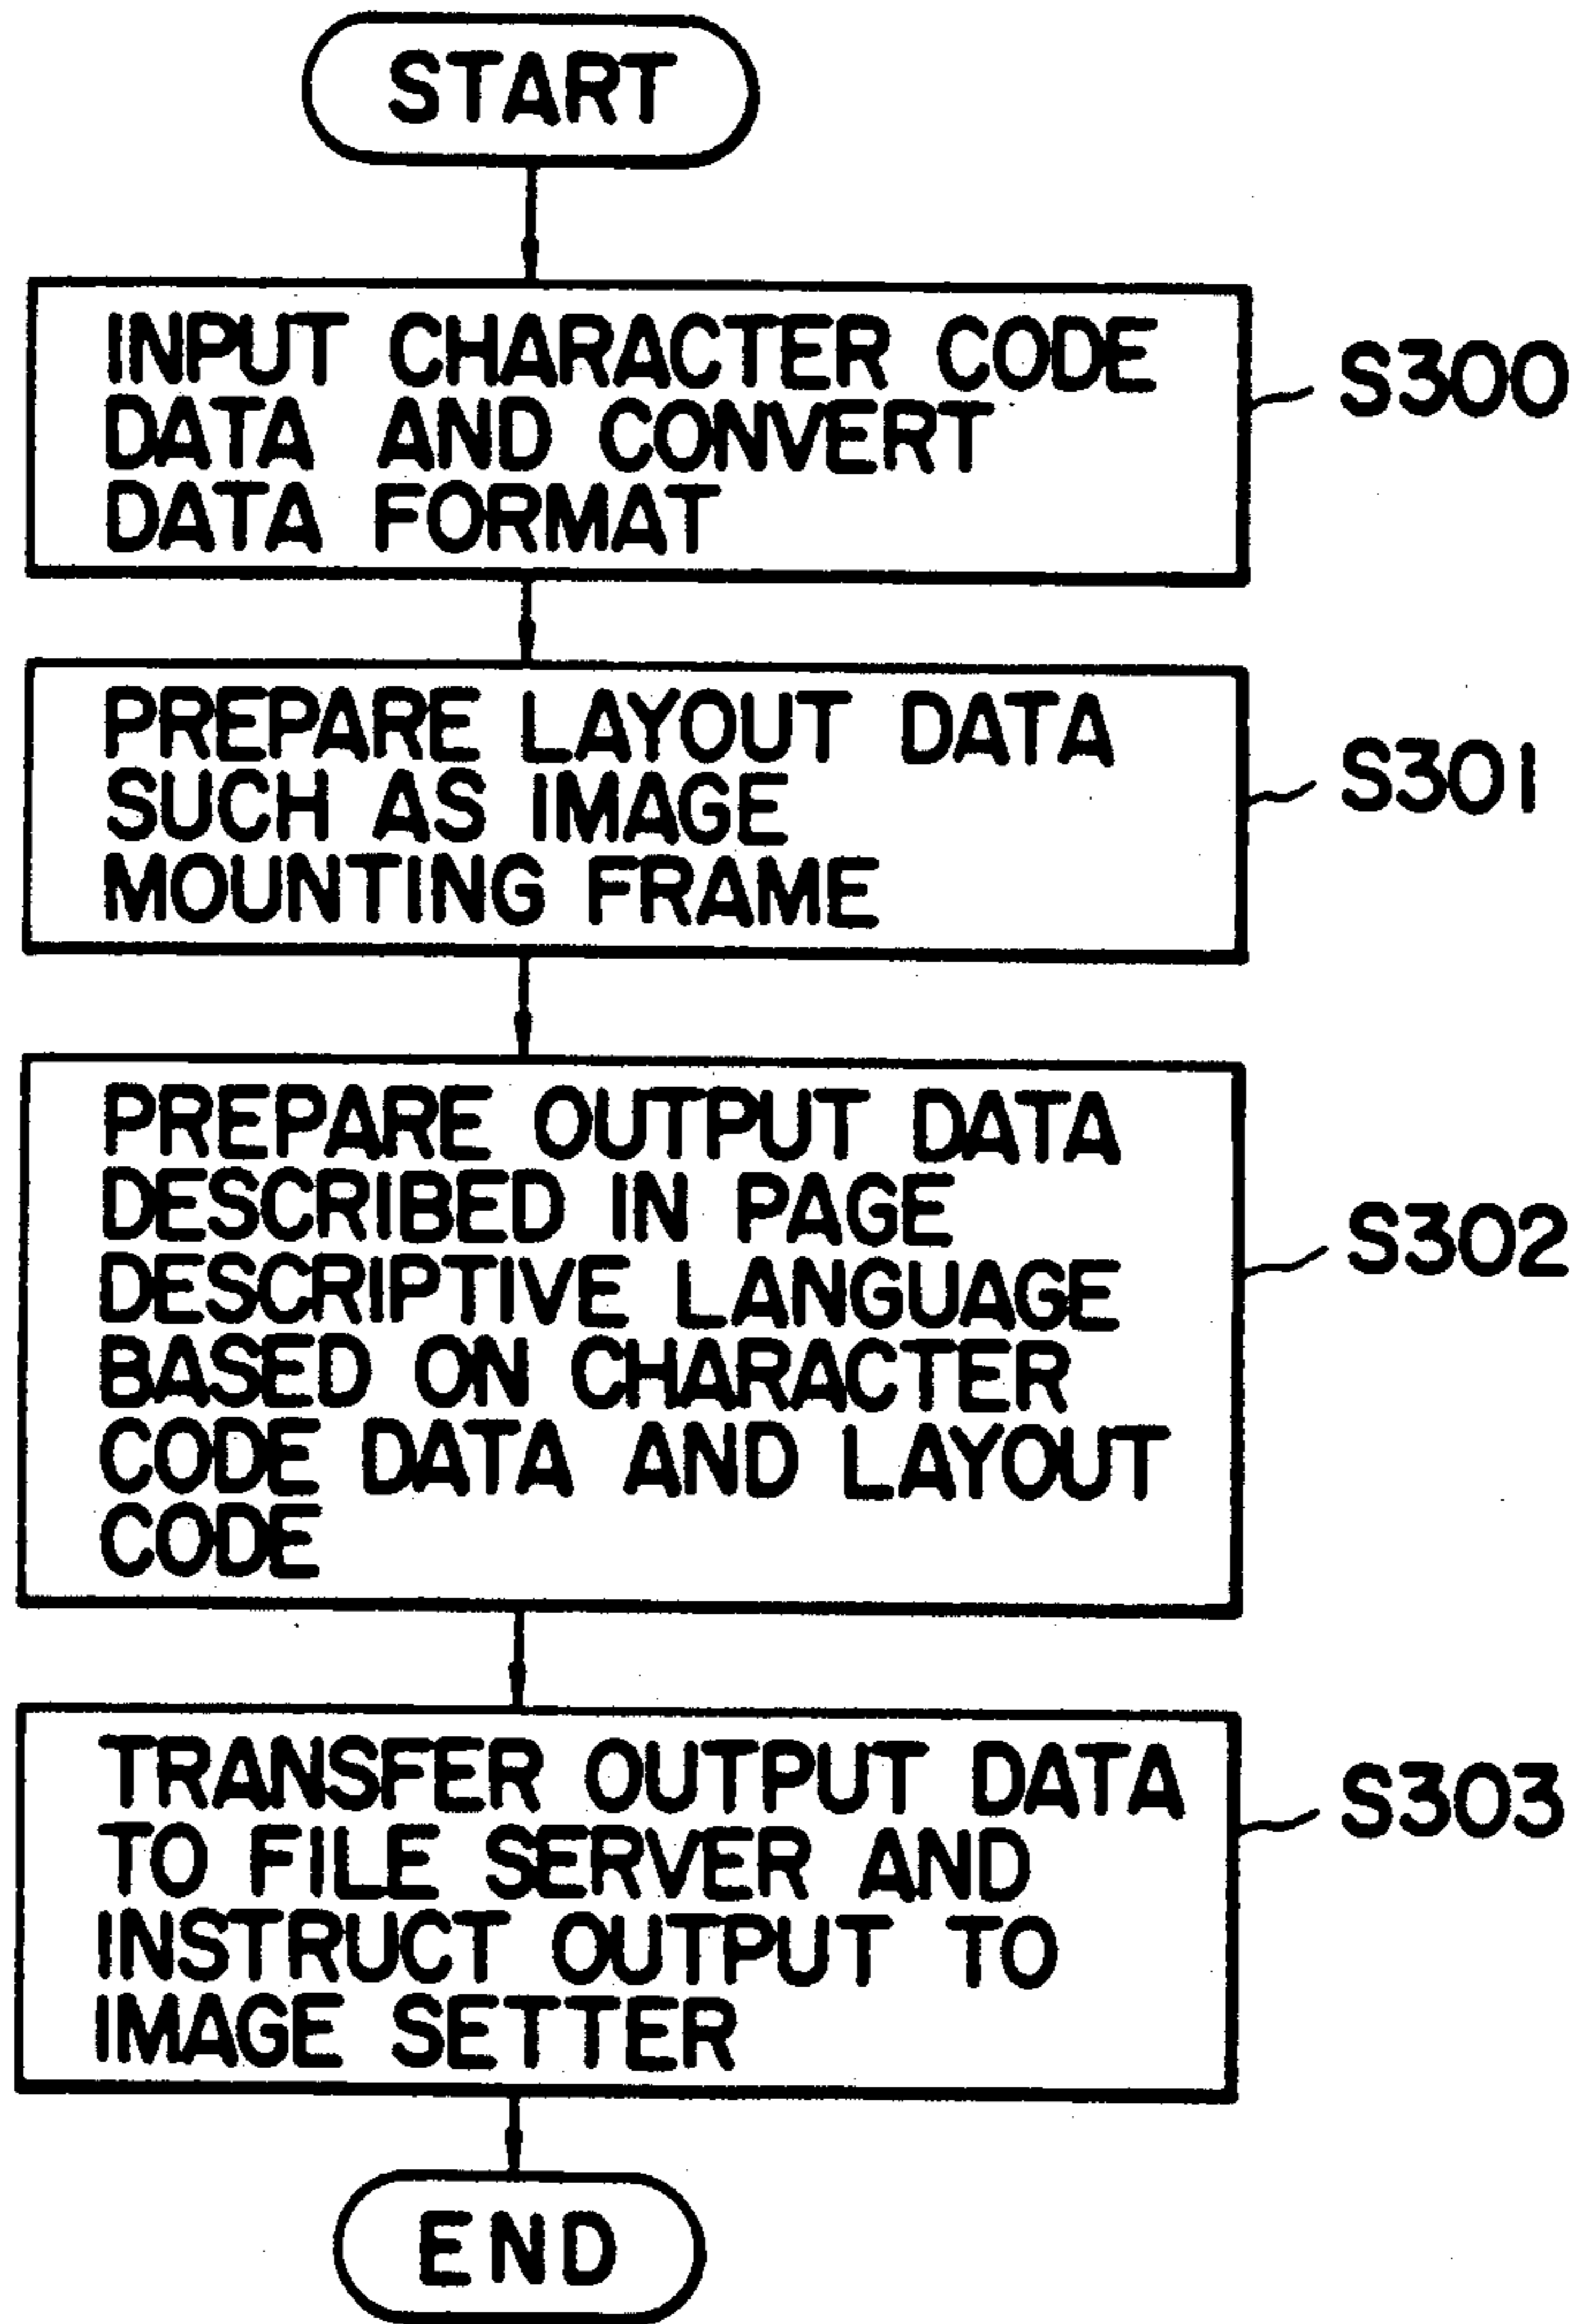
START

INPUT CHARACTER CODE DATA AND CONVERT DATA FORMAT

S300

PREPARE LAYOUT DATA SUCH AS IMAGE MOUNTING FRAME

S301

PREPARE OUTPUT DATA DESCRIBED IN PAGE DESCRIPTIVE LANGUAGE BASED ON CHARACTER CODE DATA AND LAYOUT CODE

S302

TRANSFER OUTPUT DATA TO FILE SERVER AND INSTRUCT OUTPUT TO IMAGE SETTER

S303

END